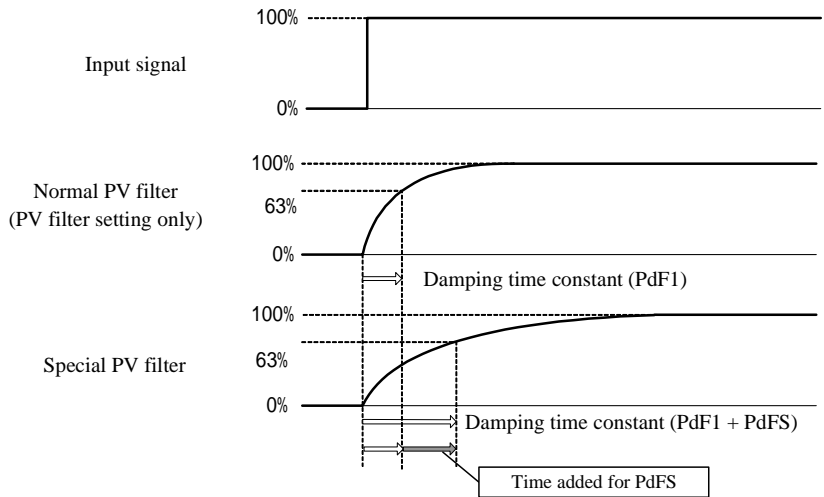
Input signal

100%

0%

Normal PV filter (PV filter setting only)

100%

63%

0%

Damping time constant (PdF1)

Special PV filter

100%

63%

0%

Damping time constant (PdF1 + PdFS)

Time added for PdFS